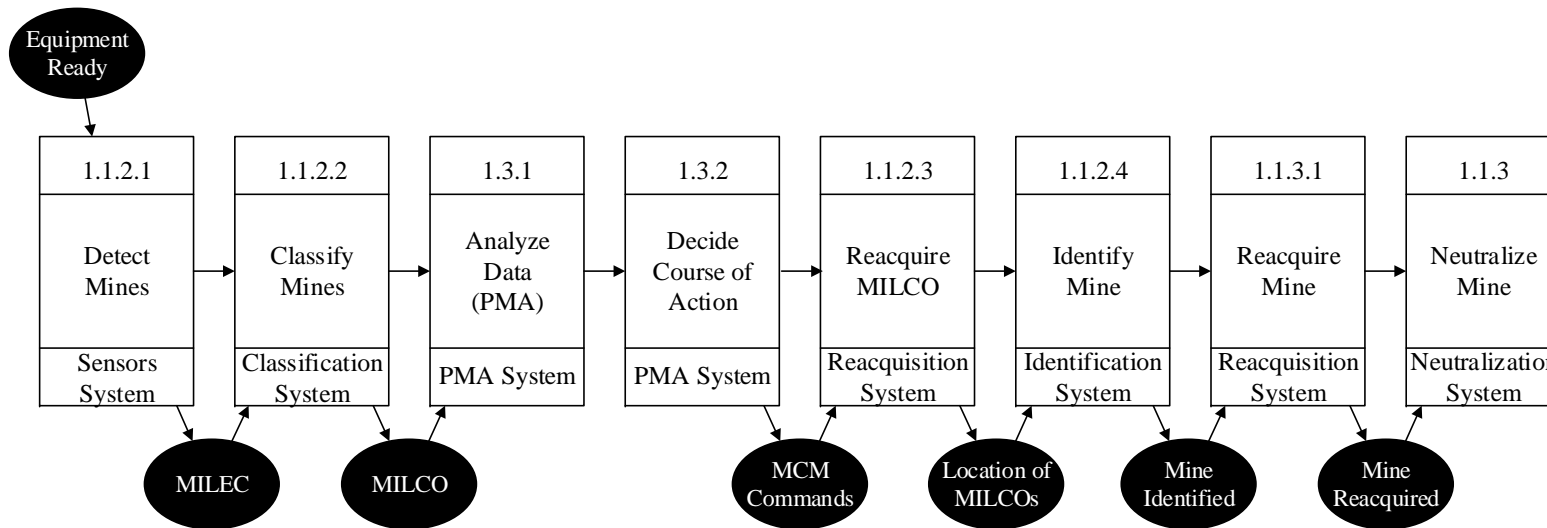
Equipment Ready

1.1.2.1
Detect Mines
Sensors System

1.1.2.2
Classify Mines
Classification System

1.3.1
Analyze Data (PMA)
PMA System

1.3.2
Decide Course of Action
PMA System

1.1.2.3
Reacquire MILCO
Reacquisition System

1.1.2.4
Identify Mine
Identification System

1.1.3.1
Reacquire Mine
Reacquisition System

1.1.3
Neutralize Mine
Neutralization System

MILEC

MILCO

MCM Commands

Location of MILCOs

Mine Identified

Mine Reacquired